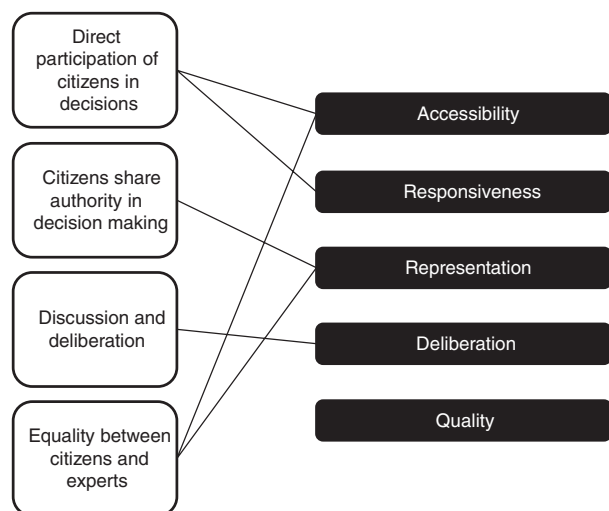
Direct participation of citizens in decisions

Citizens share authority in decision making

Discussion and deliberation

Equality between citizens and experts

Accessibility

Responsiveness

Representation

Deliberation

Quality